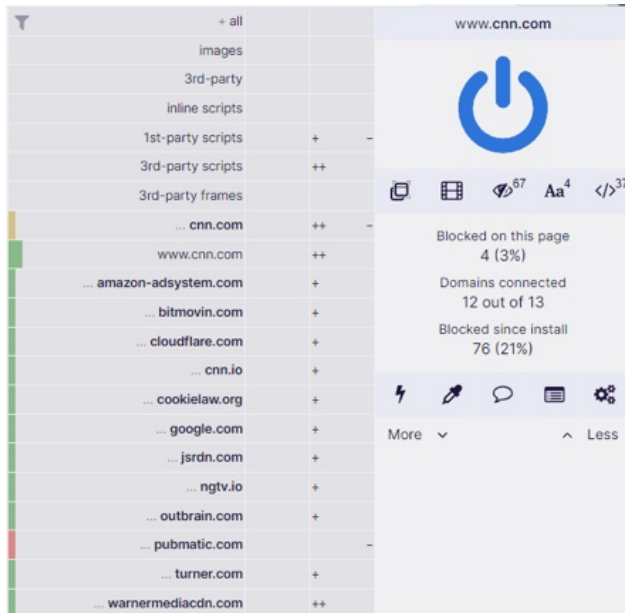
+ all
images
3rd-party
inline scripts
1st-party scripts +
3rd-party scripts ++
3rd-party frames
... cnn.com ++
www.cnn.com ++
... amazon-adsystem.com +
... bitmovin.com +
... cloudflare.com +
... cnn.io +
... cookielaw.org +
... google.com +
... jsrdn.com +
... ngtv.io +
... outbrain.com +
... pubmatic.com
... turner.com +
... warnermediacdn.com ++

www.cnn.com

67 Aa 4 </> 37

Blocked on this page
4 (3%)
Domains connected
12 out of 13
Blocked since install
76 (21%)

More
Less